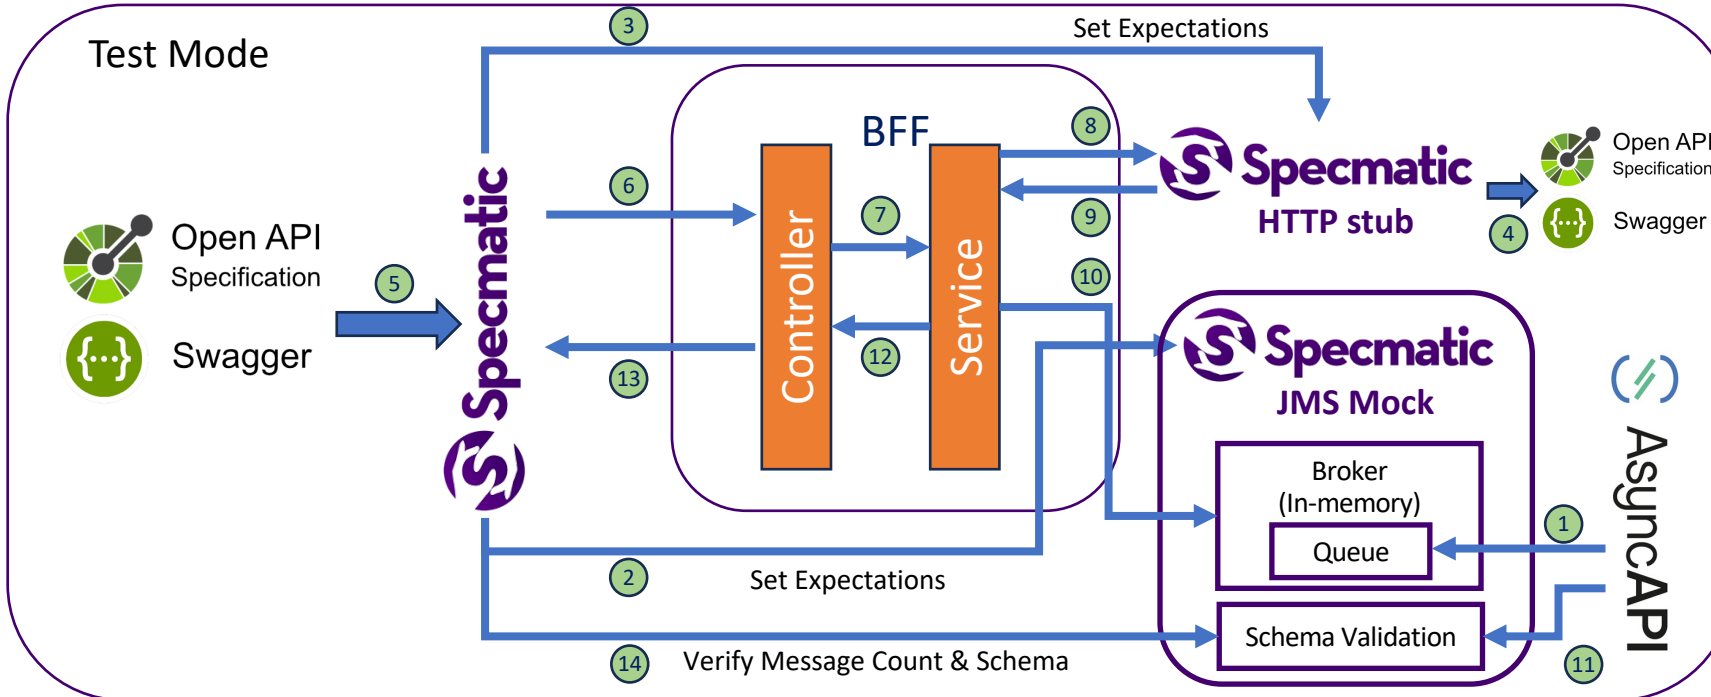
Test Mode

3 Set Expectations

BFF

Open API Specification

Swagger

5

Specmatic

6

13

Controller

7

12

Service

8

9

10

Specmatic HTTP stub

4

Open API Specification

Swagger

Specmatic JMS Mock

Broker (In-memory)

Queue

Schema Validation

1

11

AsyncAPI

2 Set Expectations

14 Verify Message Count & Schema